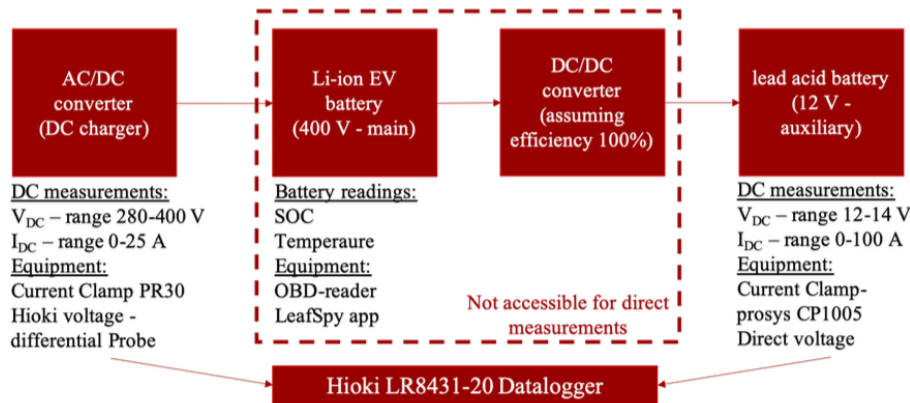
AC/DC converter (DC charger)

DC measurements:
$V_{DC}$ – range 280-400 V
$I_{DC}$ – range 0-25 A
Equipment:
Current Clamp PR30
Hioki voltage - differential Probe

Li-ion EV battery (400 V - main)

Battery readings:
SOC
Temperaure
Equipment:
OBD-reader
LeafSpy app

DC/DC converter (assuming efficiency 100%)

Not accessible for direct measurements

lead acid battery (12 V - auxiliary)

DC measurements:
$V_{DC}$ – range 12-14 V
$I_{DC}$ – range 0-100 A
Equipment:
Current Clamp-prosys CP1005
Direct voltage

Hioki LR8431-20 Datalogger